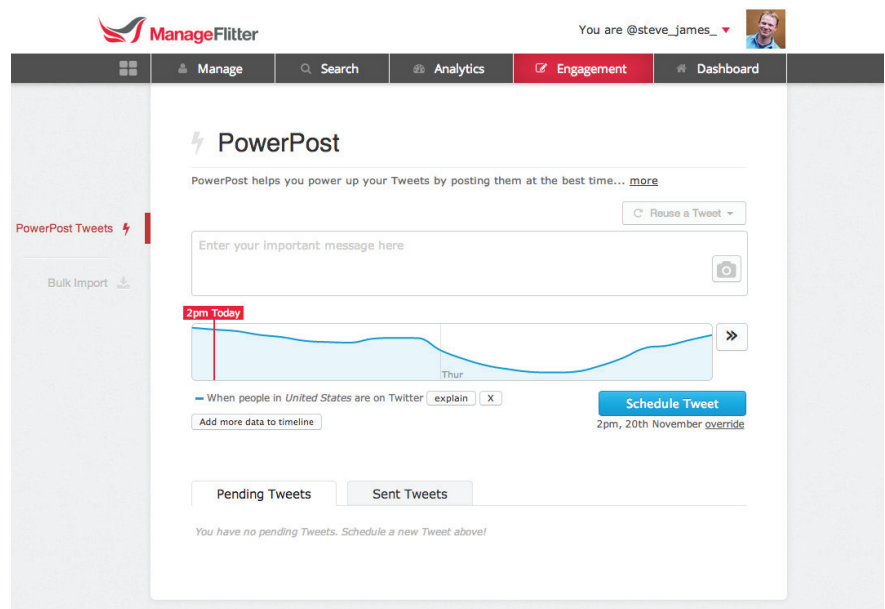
ManageFlitter

You are @steve_james_

Manage | Search | Analytics | Engagement | Dashboard

PowerPost Tweets

Bulk Import

PowerPost

PowerPost helps you power up your Tweets by posting them at the best time... more

Reuse a Tweet

Enter your important message here

2pm Today

Thur

When people in United States are on Twitter explain X

Add more data to timeline

Schedule Tweet

2pm, 20th November override

Pending Tweets | Sent Tweets

You have no pending Tweets. Schedule a new Tweet above!